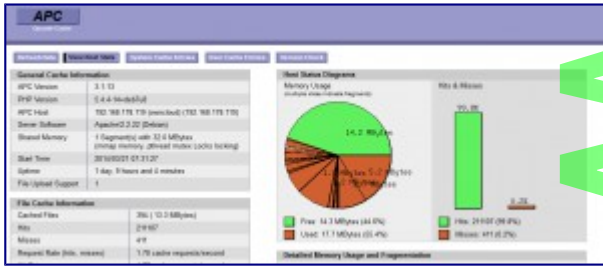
APC
Opcode Cache

Refresh Data | View Host Stats | System Cache Entries | User Cache Entries | Version Check

General Cache Information

| | |
|---|---|
| APC Version | 3.1.13 |
| PHP Version | 5.4.4-14+deb7u9 |
| APC Host | 192.168.178.119 (venus.local) (192.168.178.119) |
| Server Software | Apache/2.2.22 (Debian) |
| Shared Memory | 1 Segment(s) with 32.0 MBytes (mmap memory, pthread mutex Locks locking) |
| Start Time | 2016/05/01 07:31:27 |
| Uptime | 1 day, 5 hours and 4 minutes |
| File Upload Support | 1 |

File Cache Information

| | |
|---|---|
| Cached Files | 356 ( 13.3 MBytes) |
| Hits | 21937 |
| Misses | 411 |
| Request Rate (hits, misses) | 1.79 cache requests/second |

Host Status Diagrams

Memory Usage
(multiple slices indicate fragments)

14.3 MBytes

Hits & Misses

99.8%

0.2%

Free: 14.3 MBytes (44.6%)
Used: 17.7 MBytes (55.4%)

Hits: 21937 (98.2%)
Misses: 411 (1.8%)

Detailed Memory Usage and Fragmentation